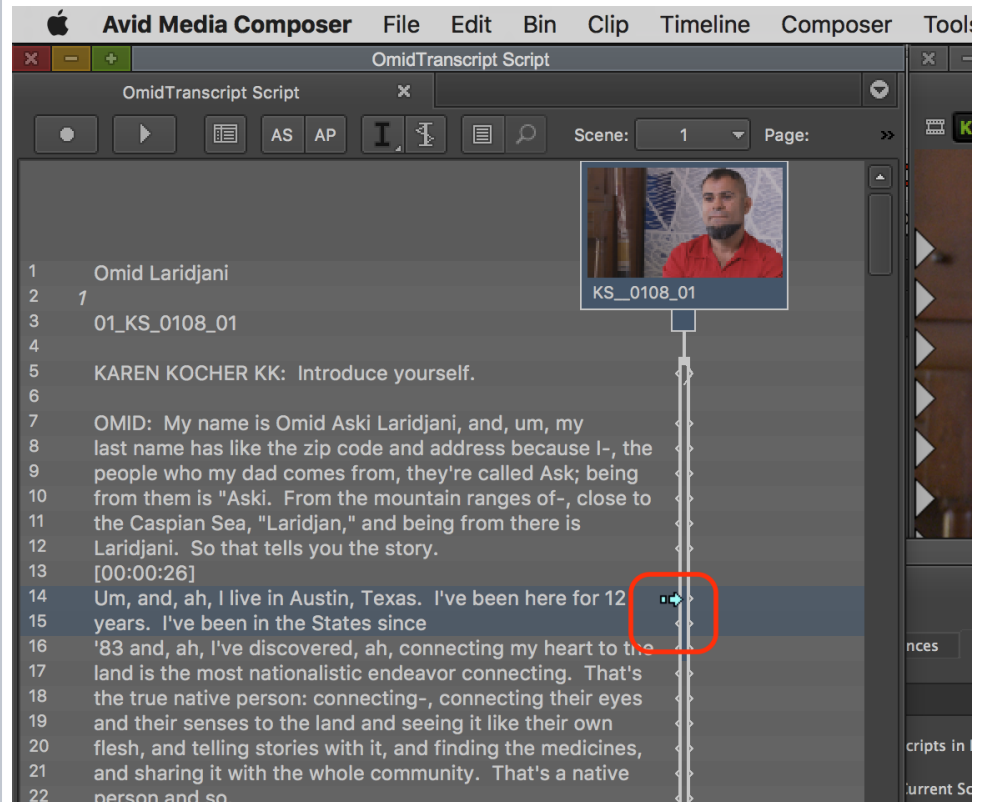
Avid Media Composer File Edit Bin Clip Timeline Composer Tools

OmidTranscript Script

OmidTranscript Script

AS AP

Scene: 1 Page:

KS__0108_01

1 Omid Laridjani
2 1
3 01_KS_0108_01
4
5 KAREN KOCHER KK: Introduce yourself.
6
7 OMID: My name is Omid Aski Laridjani, and, um, my
8 last name has like the zip code and address because I-, the
9 people who my dad comes from, they're called Ask; being
10 from them is "Aski. From the mountain ranges of-, close to
11 the Caspian Sea, "Laridjan," and being from there is
12 Laridjani. So that tells you the story.
13 [00:00:26]
14 Um, and, ah, I live in Austin, Texas. I've been here for 12
15 years. I've been in the States since
16 '83 and, ah, I've discovered, ah, connecting my heart to the
17 land is the most nationalistic endeavor connecting. That's
18 the true native person: connecting-, connecting their eyes
19 and their senses to the land and seeing it like their own
20 flesh, and telling stories with it, and finding the medicines,
21 and sharing it with the whole community. That's a native
22 person and so

nces

cripts in

urrent Sc